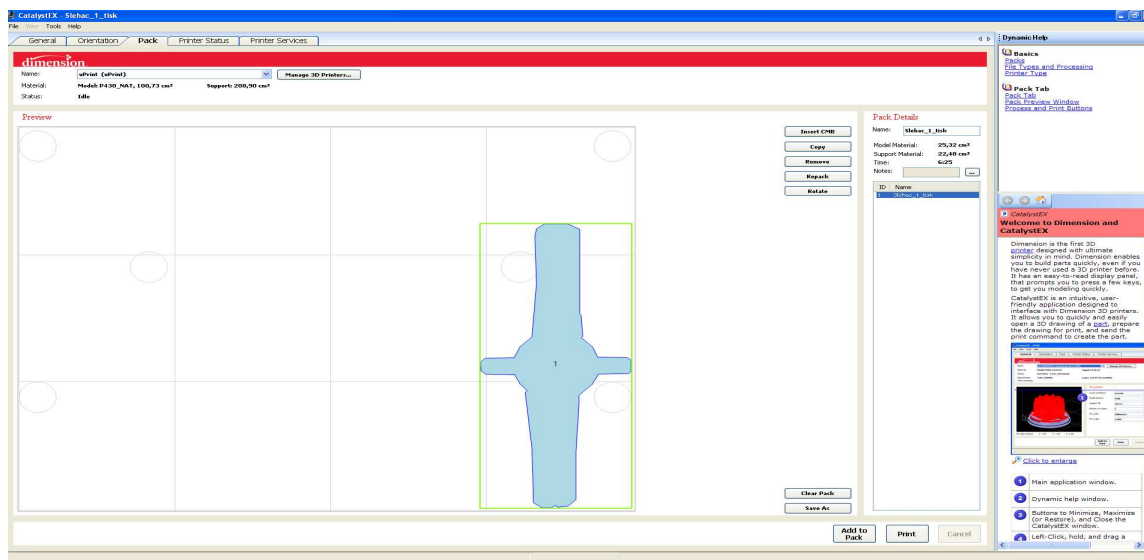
CatalystEX - Slehac_1_tisk
File View Tools Help
General Orientation Pack Printer Status Printer Services
Dynamic Help
dimension
Name: uPrint (uPrint) Manage 3D Printers...
Material: Model: P430_NAT, 100,73 cm³ Support: 208,90 cm³
Status: Idle
Preview
1
Insert CMB
Copy
Remove
Repack
Rotate
Clear Pack
Save As
Pack Details
Name: Slehac_1_tisk
Model Material: 25,32 cm³
Support Material: 22,48 cm³
Time: 6:25
Notes: ...
| ID | Name |
|---|---|
| 1 | Slehac_1_tisk |
Add to Pack
Print
Cancel
Basics
Packs
File Types and Processing
Printer Type
Pack Tab
Pack Tab
Pack Preview Window
Process and Print Buttons
CatalystEX
Welcome to Dimension and CatalystEX
Dimension is the first 3D printer designed with ultimate simplicity in mind. Dimension enables you to build parts quickly, even if you have never used a 3D printer before. It has an easy-to-read display panel, that prompts you to press a few keys, to get you modeling quickly.
CatalystEX is an intuitive, user-friendly application designed to interface with Dimension 3D printers. It allows you to quickly and easily open a 3D drawing of a part, prepare the drawing for print, and send the print command to create the part.
Click to enlarge
1 Main application window.
2 Dynamic help window.
3 Buttons to Minimize, Maximize (or Restore), and Close the CatalystEX window.
4 Left-Click, hold, and drag a